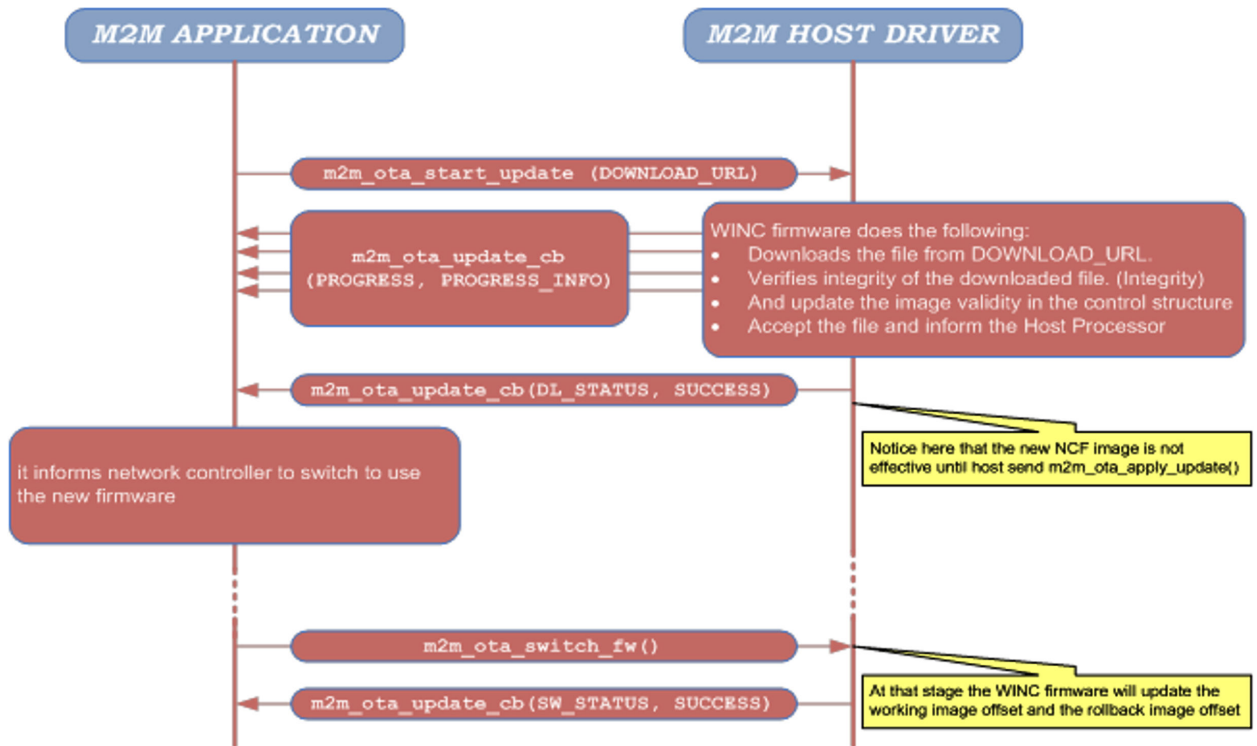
M2M APPLICATION

M2M HOST DRIVER

m2m_ota_start_update (DOWNLOAD_URL)

m2m_ota_update_cb (PROGRESS, PROGRESS_INFO)

WINC firmware does the following:
- Downloads the file from DOWNLOAD_URL.
- Verifies integrity of the downloaded file. (Integrity)
- And update the image validity in the control structure
- Accept the file and inform the Host Processor

m2m_ota_update_cb(DL_STATUS, SUCCESS)

Notice here that the new NCF image is not effective until host send m2m_ota_apply_update()

it informs network controller to switch to use the new firmware

m2m_ota_switch_fw()

At that stage the WINC firmware will update the working image offset and the rollback image offset

m2m_ota_update_cb(SW_STATUS, SUCCESS)